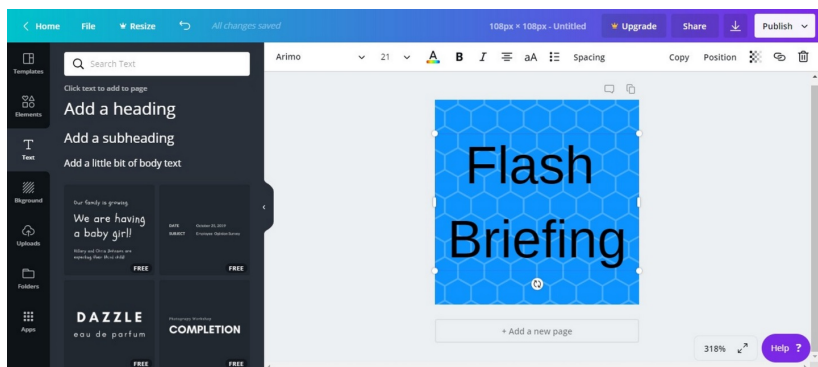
< Home File Resize All changes saved 108px × 108px - Untitled Upgrade Share Publish

Templates
Elements
Text
Bkground
Uploads
Folders
Apps

Search Text

Click text to add to page

Add a heading

Add a subheading

Add a little bit of body text

Our family is growing
We are having a baby girl!
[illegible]
FREE

DATE October 25, 2019
SUBJECT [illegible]
FREE

DAZZLE
eau de parfum
FREE

Photography Workshop
COMPLETION
FREE

Arimo 21 B I aA Spacing Copy Position

Flash
Briefing

+ Add a new page

318%

Help ?